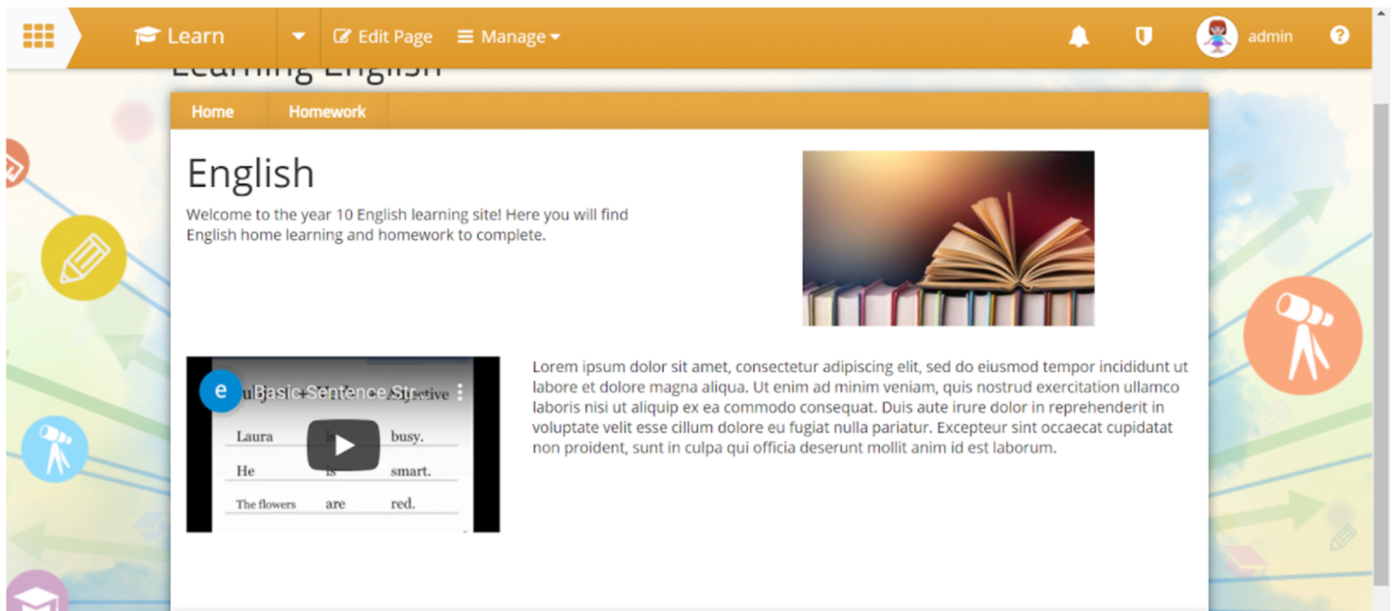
Learn Edit Page Manage admin

Learning English

Home Homework

English

Welcome to the year 10 English learning site! Here you will find English home learning and homework to complete.

e Basic Sentence Str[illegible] Adjective

| Laura | is | busy. |
|---|---|---|
| He | is | smart. |
| The flowers | are | red. |

Lorem ipsum dolor sit amet, consectetur adipiscing elit, sed do eiusmod tempor incididunt ut labore et dolore magna aliqua. Ut enim ad minim veniam, quis nostrud exercitation ullamco laboris nisi ut aliquip ex ea commodo consequat. Duis aute irure dolor in reprehenderit in voluptate velit esse cillum dolore eu fugiat nulla pariatur. Excepteur sint occaecat cupidatat non proident, sunt in culpa qui officia deserunt mollit anim id est laborum.